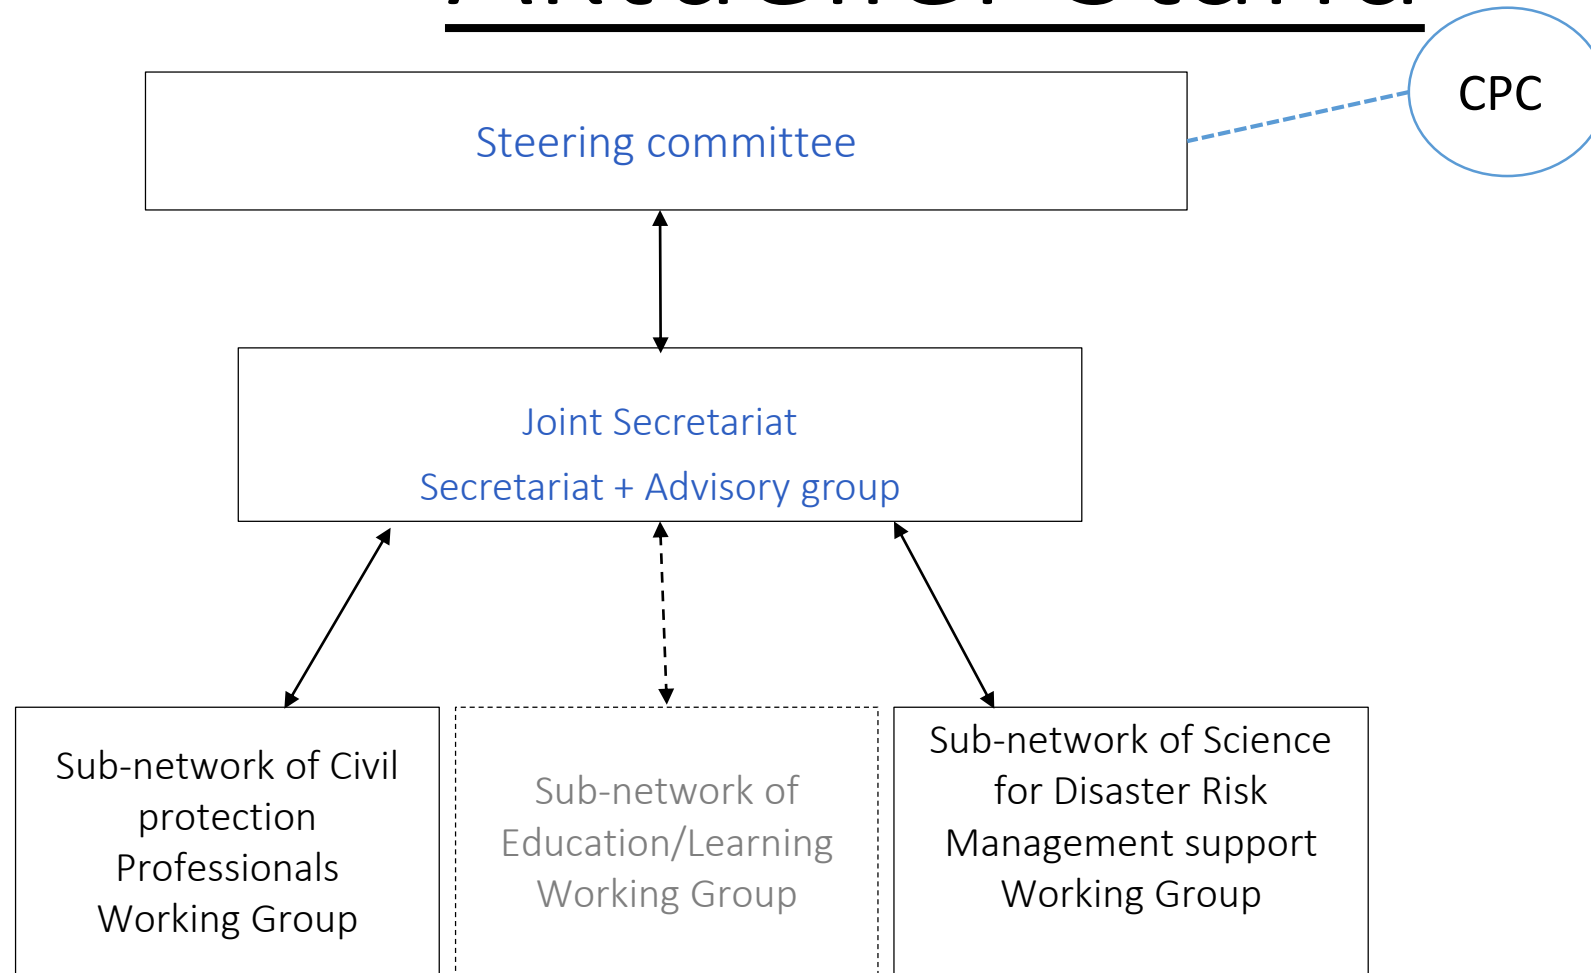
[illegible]

Steering committee

CPC

Joint Secretariat

Secretariat + Advisory group

Sub-network of Civil protection Professionals Working Group

Sub-network of Education/Learning Working Group

Sub-network of Science for Disaster Risk Management support Working Group